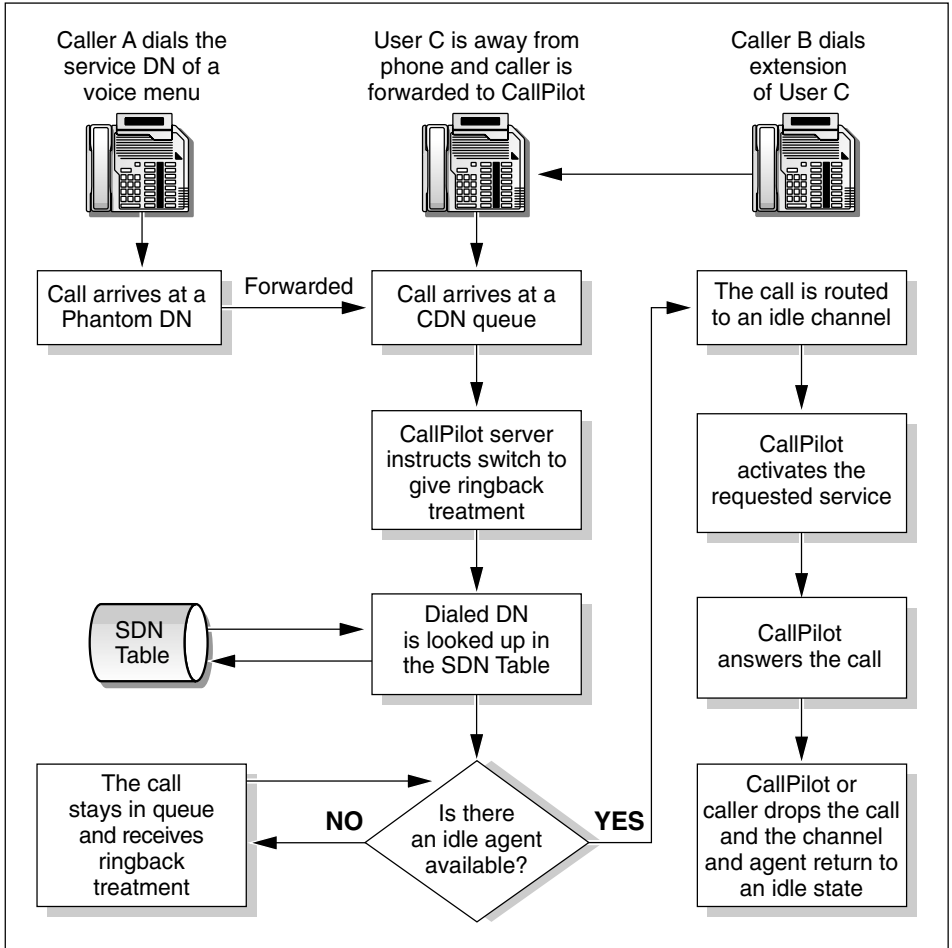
Caller A dials the service DN of a voice menu

User C is away from phone and caller is forwarded to CallPilot

Caller B dials extension of User C

Call arrives at a Phantom DN

Forwarded

Call arrives at a CDN queue

The call is routed to an idle channel

CallPilot server instructs switch to give ringback treatment

CallPilot activates the requested service

SDN Table

Dialed DN is looked up in the SDN Table

CallPilot answers the call

The call stays in queue and receives ringback treatment

NO

Is there an idle agent available?

YES

CallPilot or caller drops the call and the channel and agent return to an idle state